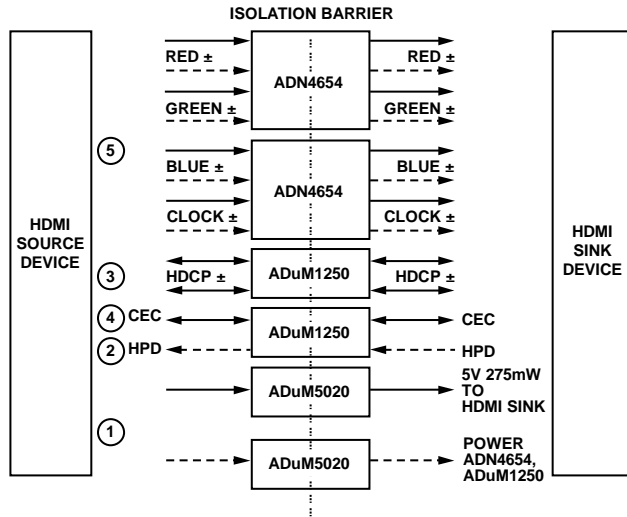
ISOLATION BARRIER

HDMI SOURCE DEVICE

RED ±
GREEN ±
ADN4654
RED ±
GREEN ±

5

BLUE ±
CLOCK ±
ADN4654
BLUE ±
CLOCK ±

3
HDCP ±
ADuM1250
HDCP ±

4 CEC
2 HPD
ADuM1250
CEC
HPD

ADuM5020
5V 275mW TO HDMI SINK

1

ADuM5020
POWER ADN4654, ADuM1250

HDMI SINK DEVICE